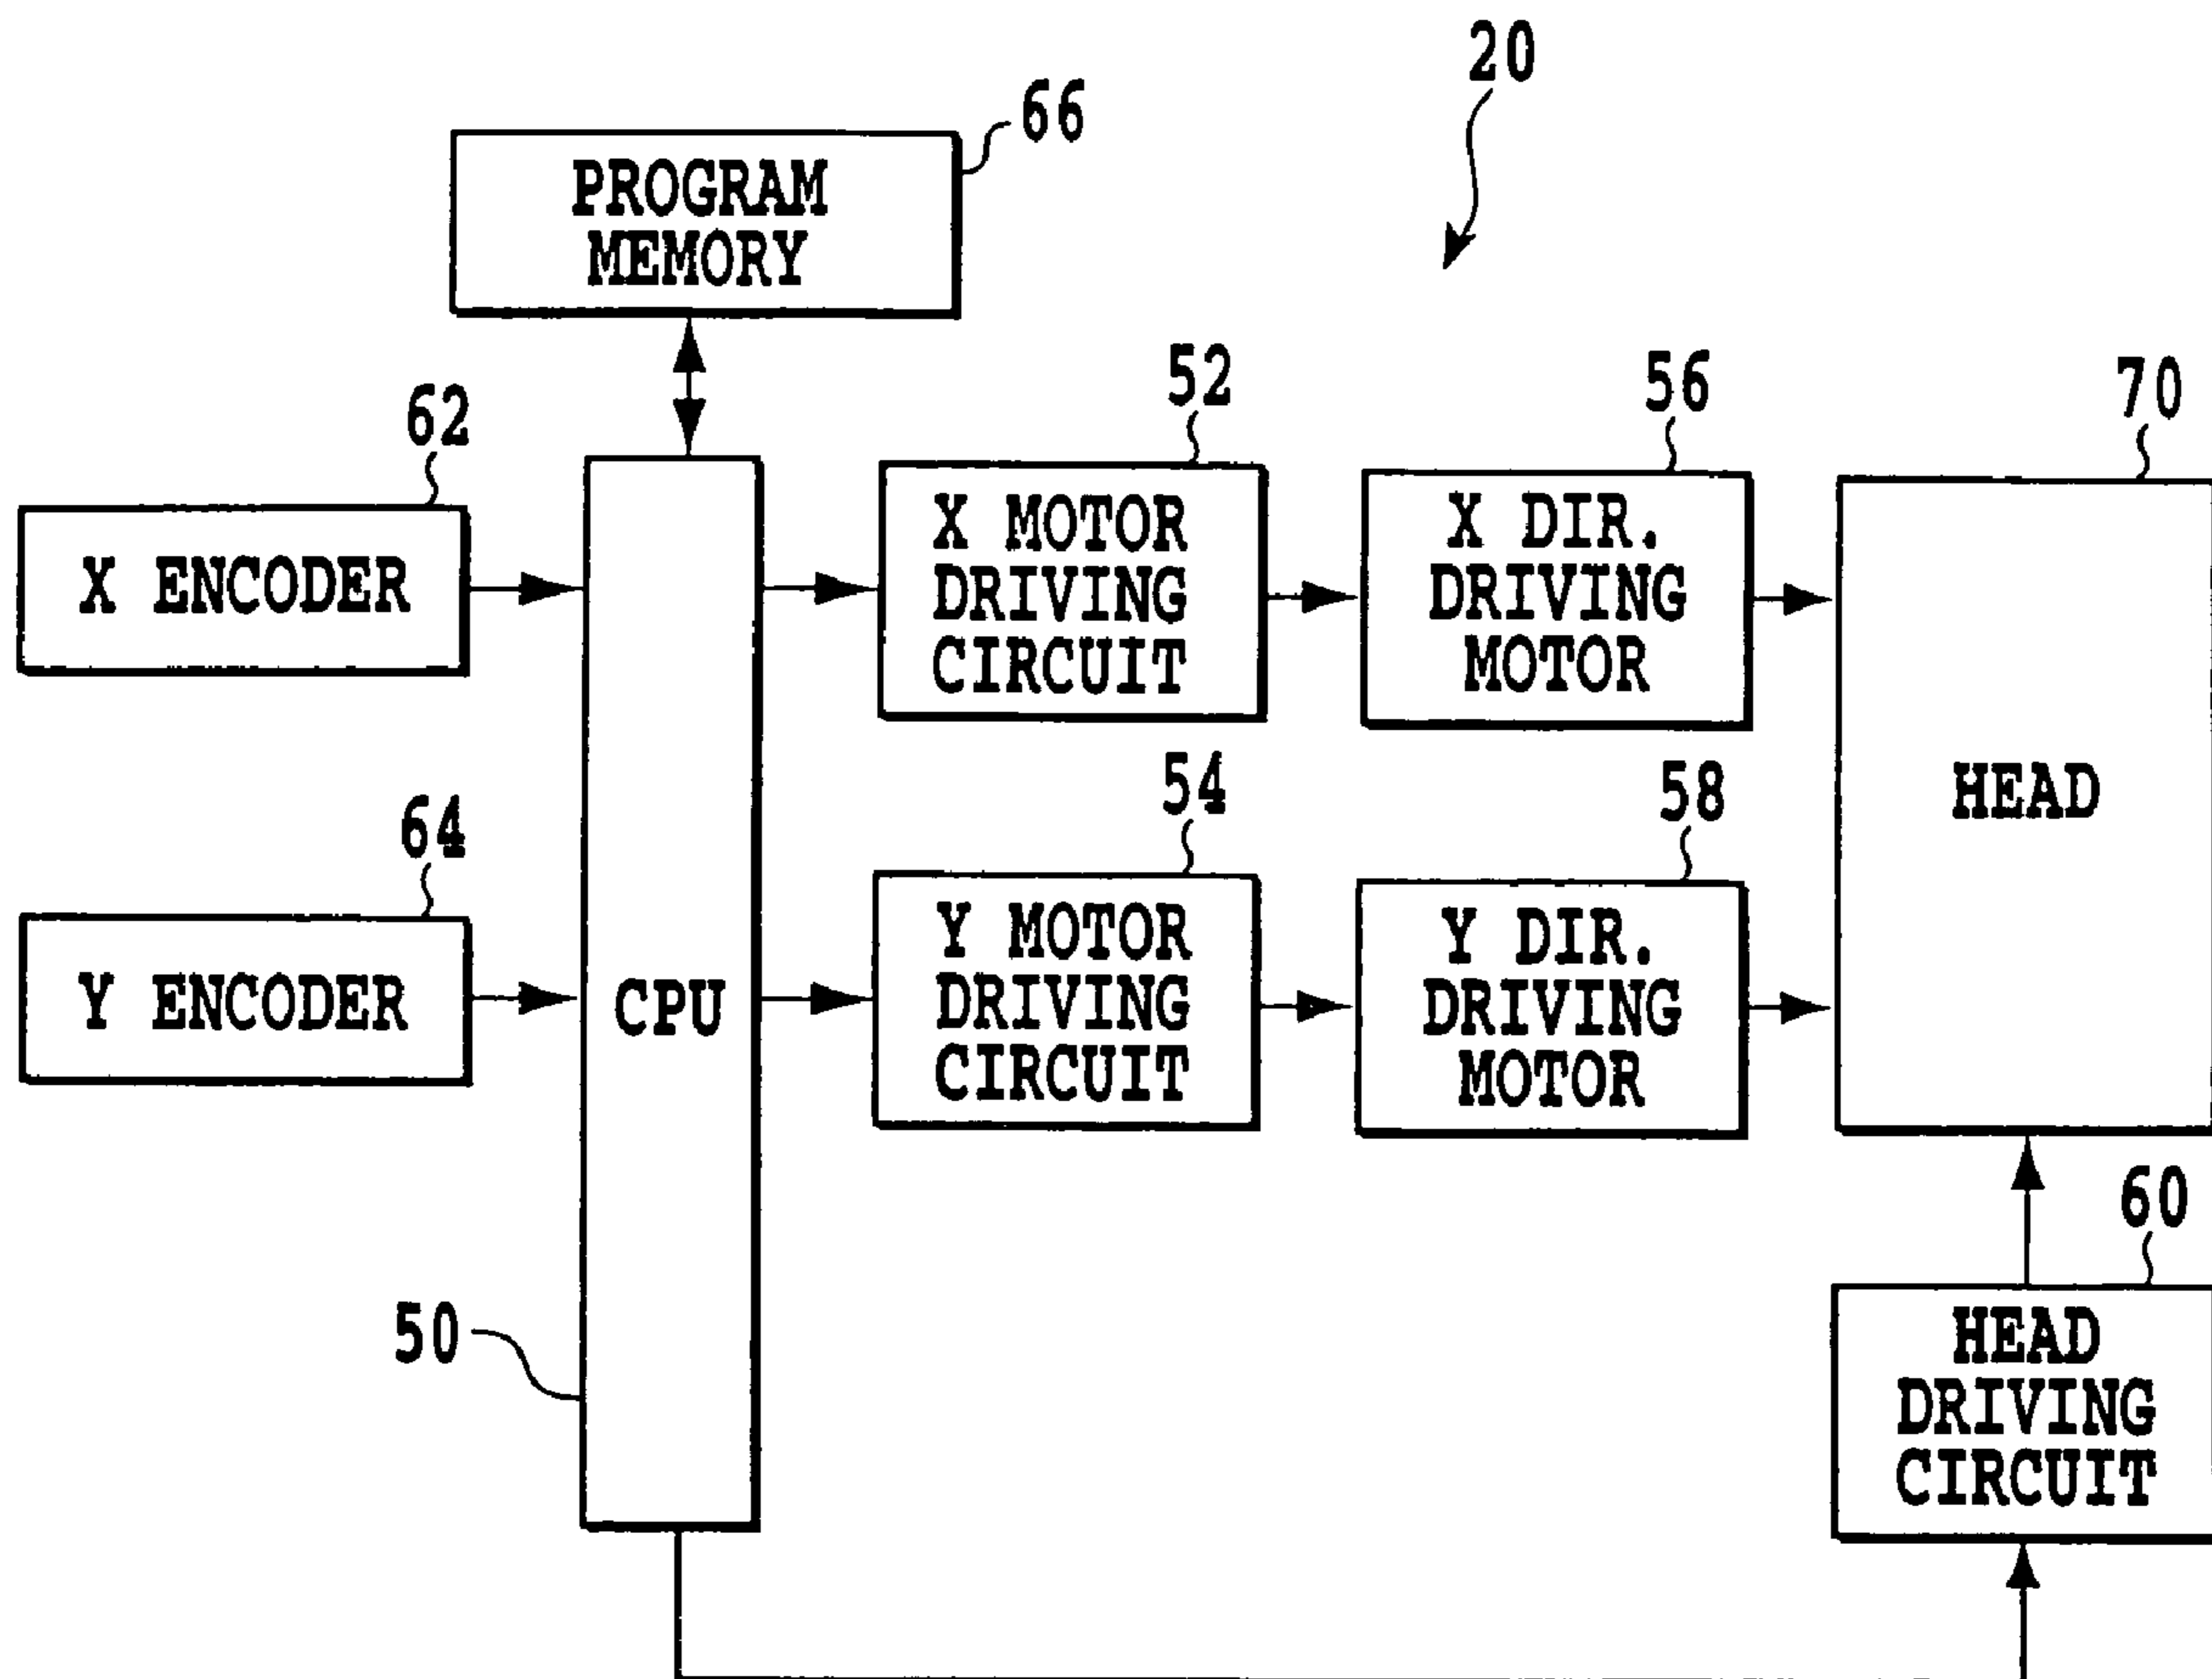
20

66

PROGRAM MEMORY

62

X ENCODER

52

X MOTOR DRIVING CIRCUIT

56

X DIR. DRIVING MOTOR

70

HEAD

64

Y ENCODER

CPU

54

Y MOTOR DRIVING CIRCUIT

58

Y DIR. DRIVING MOTOR

60

HEAD DRIVING CIRCUIT

50